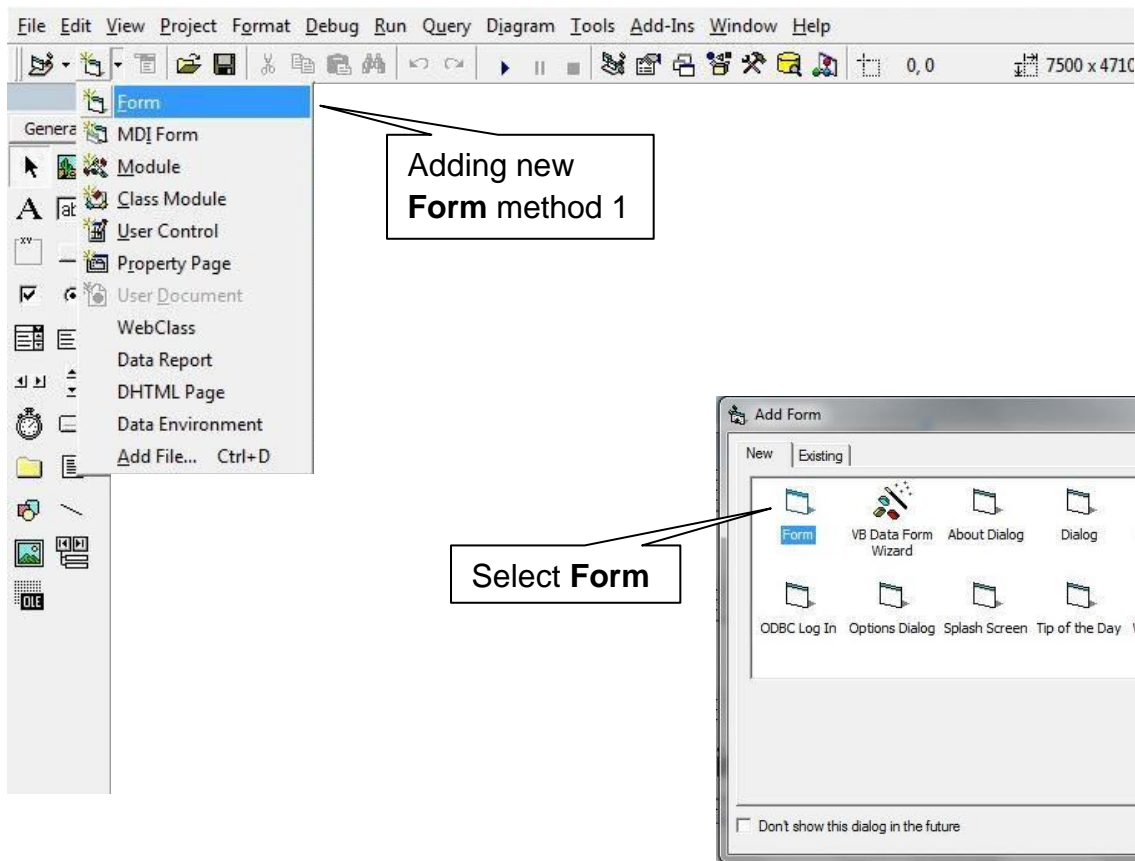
File Edit View Project Format Debug Run Query Diagram Tools Add-Ins Window Help

0, 0

7500 x 4710

Genera

Form
MDI Form
Module
Class Module
User Control
Property Page
User Document
WebClass
Data Report
DHTML Page
Data Environment
Add File... Ctrl+D

Adding new **Form** method 1

Add Form

New | Existing

Form
VB Data Form Wizard
About Dialog
Dialog
ODBC Log In
Options Dialog
Splash Screen
Tip of the Day

Select **Form**

Don't show this dialog in the future